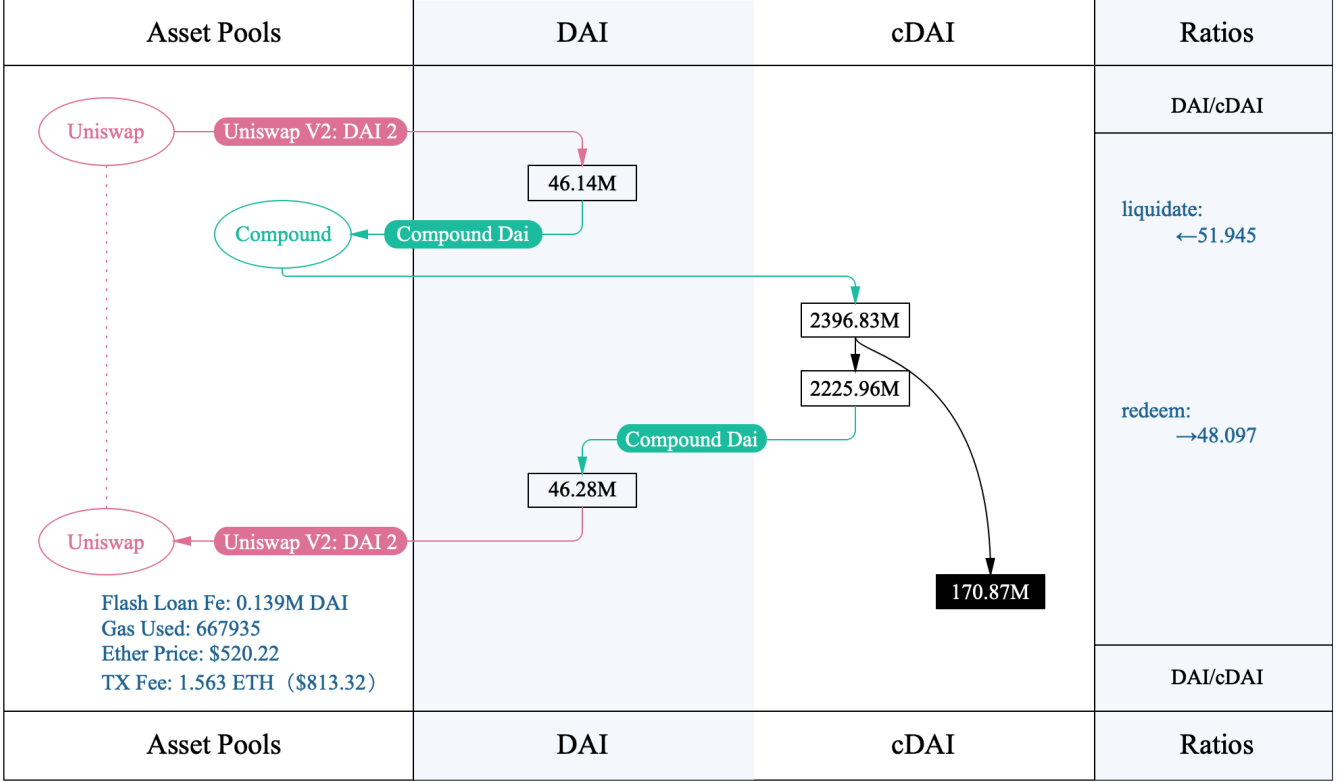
| Asset Pools | DAI | cDAI | Ratios |
|---|---|---|---|

DAI/cDAI

Uniswap

Uniswap V2: DAI 2

46.14M

Compound

Compound Dai

liquidate:
←51.945

2396.83M

2225.96M

redeem:
→48.097

Compound Dai

46.28M

Uniswap

Uniswap V2: DAI 2

170.87M

Flash Loan Fe: 0.139M DAI
Gas Used: 667935
Ether Price: $520.22
TX Fee: 1.563 ETH（$813.32）

DAI/cDAI

| Asset Pools | DAI | cDAI | Ratios |
|---|---|---|---|